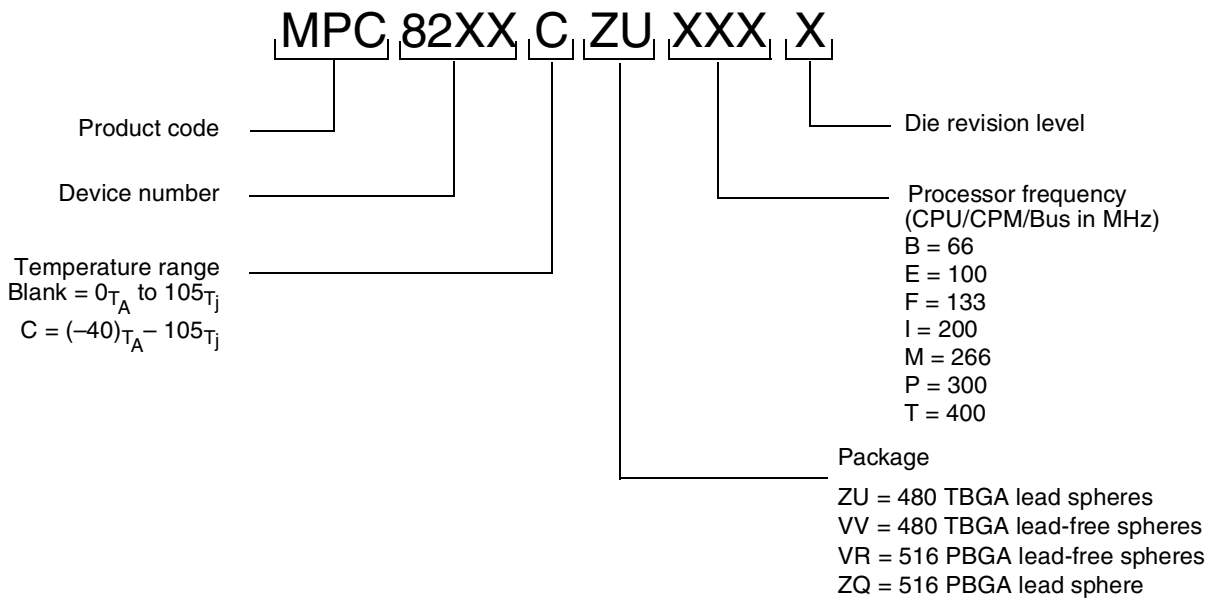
MPC 82XX C ZU XXX X

Product code

Device number

Temperature range
Blank = $0_{T_A}$ to $105_{T_j}$
C = $(-40)_{T_A} - 105_{T_j}$

Die revision level

Processor frequency
(CPU/CPM/Bus in MHz)
B = 66
E = 100
F = 133
I = 200
M = 266
P = 300
T = 400

Package
ZU = 480 TBGA lead spheres
VV = 480 TBGA lead-free spheres
VR = 516 PBGA lead-free spheres
ZQ = 516 PBGA lead sphere